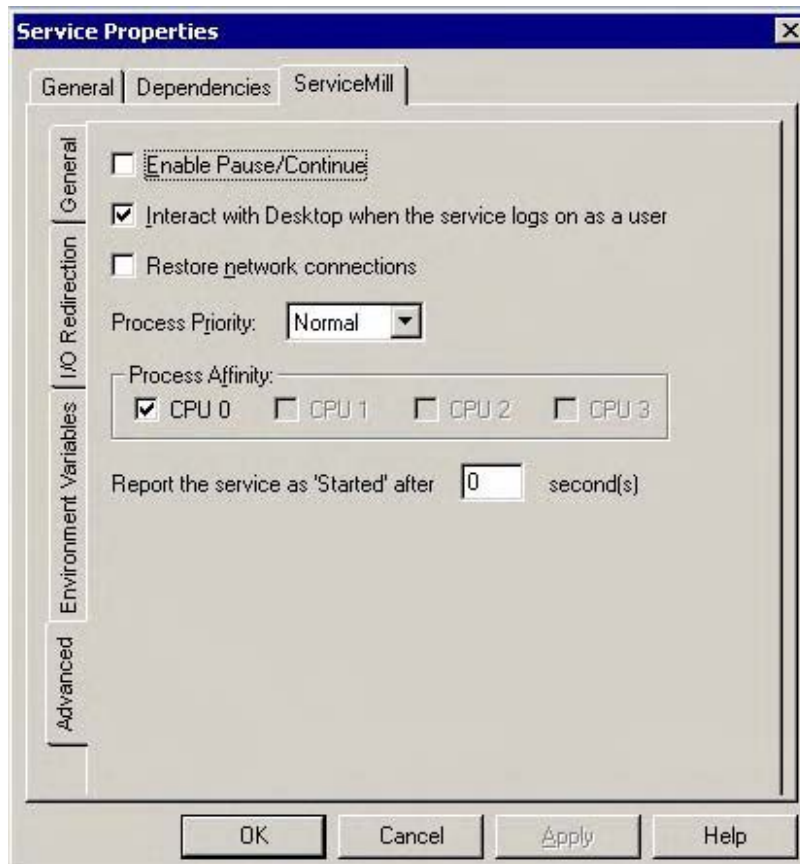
Service Properties

General | Dependencies | ServiceMill

General
I/O Redirection
Environment Variables
Advanced

☐ Enable Pause/Continue

☑ Interact with Desktop when the service logs on as a user

☐ Restore network connections

Process Priority: Normal

Process Affinity:
☑ CPU 0 ☐ CPU 1 ☐ CPU 2 ☐ CPU 3

Report the service as 'Started' after 0 second(s)

OK Cancel Apply Help